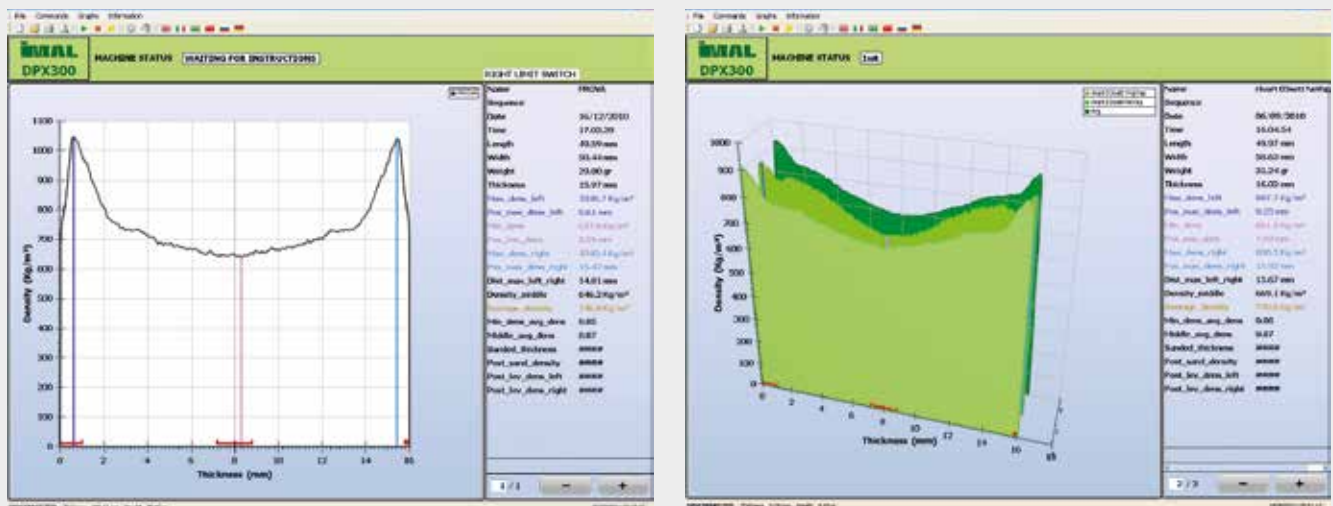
File Commands Graphs Information

IMAL
DPX300

MACHINE STATUS WAITING FOR INSTRUCTIONS

RIGHT LIMIT SWITCH

| Name | PROVA |
|---|---|
| Sequence | |
| Date | 16/12/2010 |
| Time | 17.00.39 |
| Length | 49.59 mm |
| Width | 50.44 mm |
| Weight | 29.80 gr |
| Thickness | 15.97 mm |
| Max_dens_left | 1040,7 Kg/m³ |
| Pos_max_dens_left | 0.61 mm |
| Min_dens | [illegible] |
| Pos_min_dens | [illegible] |
| Max_dens_right | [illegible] |
| Pos_max_dens_right | 15.47 mm |
| Dist_max_left_right | 14.81 mm |
| Density_middle | 646.2 Kg/m³ |
| Average_density | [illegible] |
| Min_dens_avg_dens | 0.85 |
| Middle_avg_dens | 0.87 |
| Sanded_thickness | ##### |
| Post_sand_density | ##### |
| Post_lev_dens_left | ##### |
| Post_lev_dens_right | ##### |

Density (Kg/m³)
1100 1000 900 800 700 600 500 400 300 200 100 0
0 2 4 6 8 10 12 14 16
Thickness (mm)

1 / 1 − +

File Commands Graphs Information

IMAL
DPX300

MACHINE STATUS Init

| Name | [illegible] |
|---|---|
| Sequence | |
| Date | 06/09/2010 |
| Time | 16.04.54 |
| Length | 49.97 mm |
| Width | 50.63 mm |
| Weight | 31.24 gr |
| Thickness | 16.00 mm |
| Max_dens_left | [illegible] |
| Pos_max_dens_left | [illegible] |
| Min_dens | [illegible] |
| Pos_min_dens | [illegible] |
| Max_dens_right | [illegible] |
| Pos_max_dens_right | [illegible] |
| Dist_max_left_right | 13.67 mm |
| Density_middle | 669.1 Kg/m³ |
| Average_density | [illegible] |
| Min_dens_avg_dens | 0.86 |
| Middle_avg_dens | 0.87 |
| Sanded_thickness | ##### |
| Post_sand_density | ##### |
| Post_lev_dens_left | ##### |
| Post_lev_dens_right | ##### |

Density (Kg/m³)
1000 900 800 700 600 500 400 300 200 100 0
0 2 4 6 8 10 12 14 16 18
Thickness (mm)

2 / 3 − +